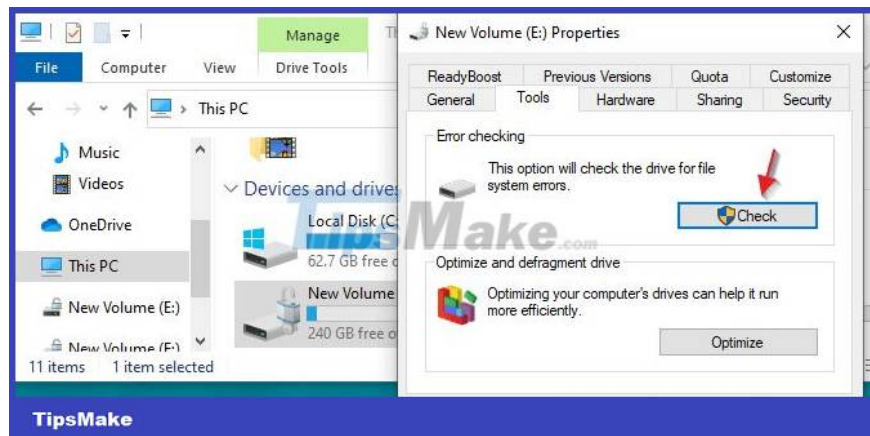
Manage
File
Computer
View
Drive Tools
This PC
Music
Videos
OneDrive
This PC
New Volume (E:)
New Volume (E:)
Devices and drives
Local Disk (C:
62.7 GB free
New Volume
240 GB free o
11 items
1 item selected

New Volume (E:) Properties
ReadyBoost
Previous Versions
Quota
Customize
General
Tools
Hardware
Sharing
Security
Error checking
This option will check the drive for file system errors.
Check
Optimize and defragment drive
Optimizing your computer's drives can help it run more efficiently.
Optimize

TipsMake.com
TipsMake